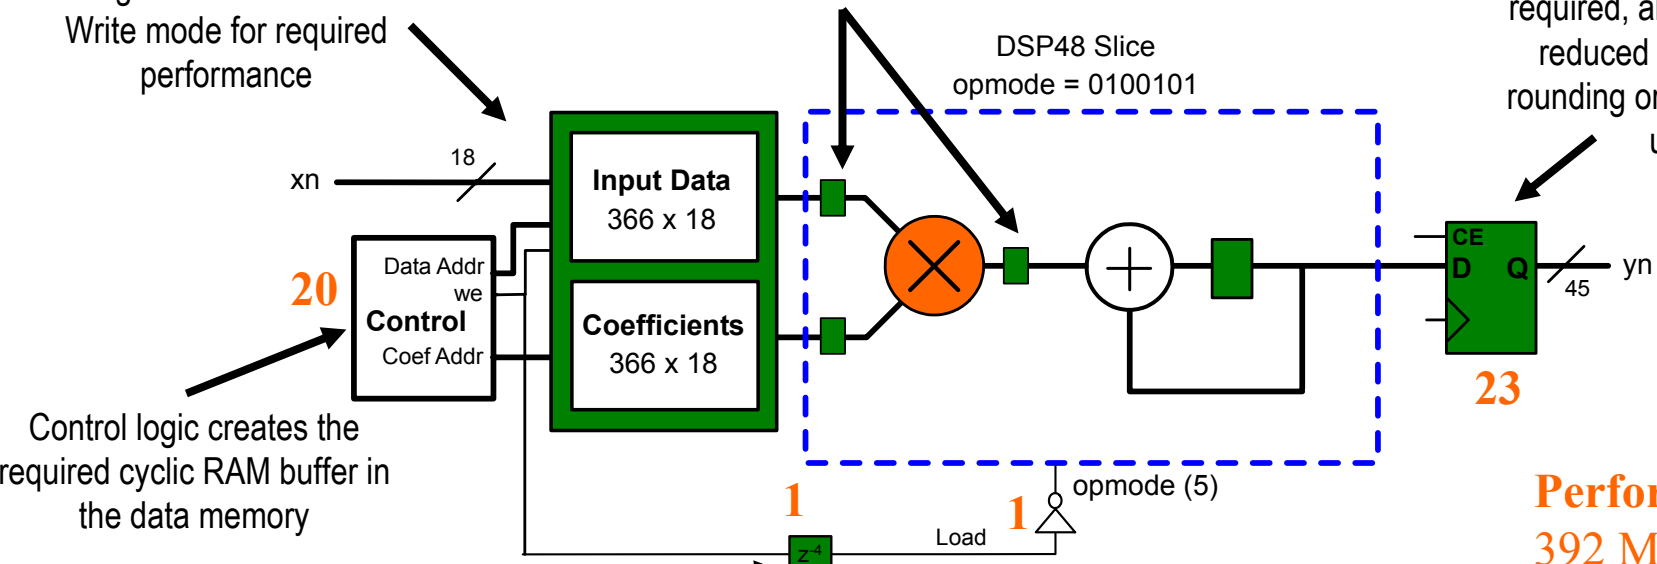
Write mode for required performance

DSP48 Slice
opmode = 0100101

required, a
reduced
rounding o
u

18
xn

Input Data
366 x 18

Coefficients
366 x 18

Data Addr
we
Control
Coef Addr

20

CE
D
Q
yn
45

23

Control logic creates the required cyclic RAM buffer in the data memory

1
1
opmode (5)
Load
$z^{-4}$

Perfo
392 M